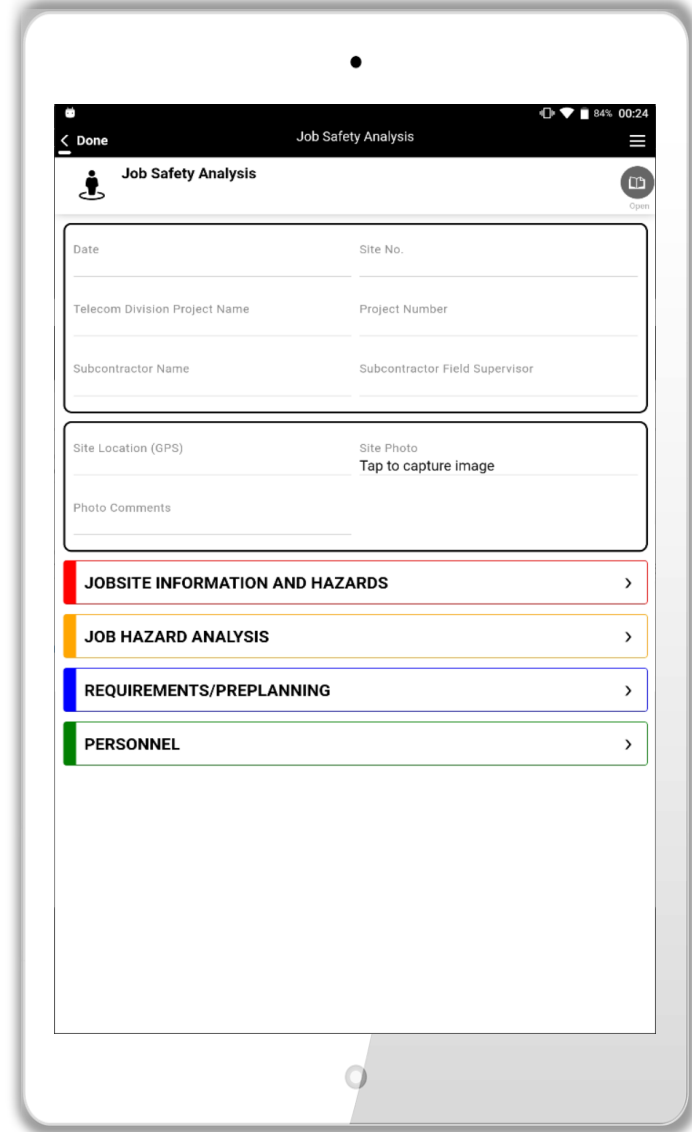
84% 00:24

< Done

Job Safety Analysis

Job Safety Analysis

Open

Date

Site No.

Telecom Division Project Name

Project Number

Subcontractor Name

Subcontractor Field Supervisor

Site Location (GPS)

Site Photo
Tap to capture image

Photo Comments

JOBSITE INFORMATION AND HAZARDS >

JOB HAZARD ANALYSIS >

REQUIREMENTS/PREPLANNING >

PERSONNEL >